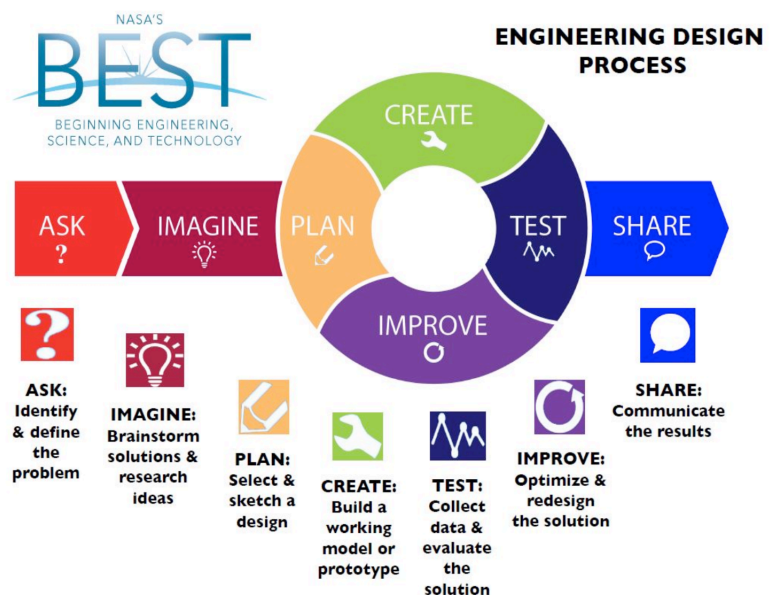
NASA'S
BEST
BEGINNING ENGINEERING, SCIENCE, AND TECHNOLOGY

ENGINEERING DESIGN PROCESS

ASK
?

IMAGINE

PLAN

CREATE

TEST

IMPROVE

SHARE

ASK: Identify & define the problem

IMAGINE: Brainstorm solutions & research ideas

PLAN: Select & sketch a design

CREATE: Build a working model or prototype

TEST: Collect data & evaluate the solution

IMPROVE: Optimize & redesign the solution

SHARE: Communicate the results